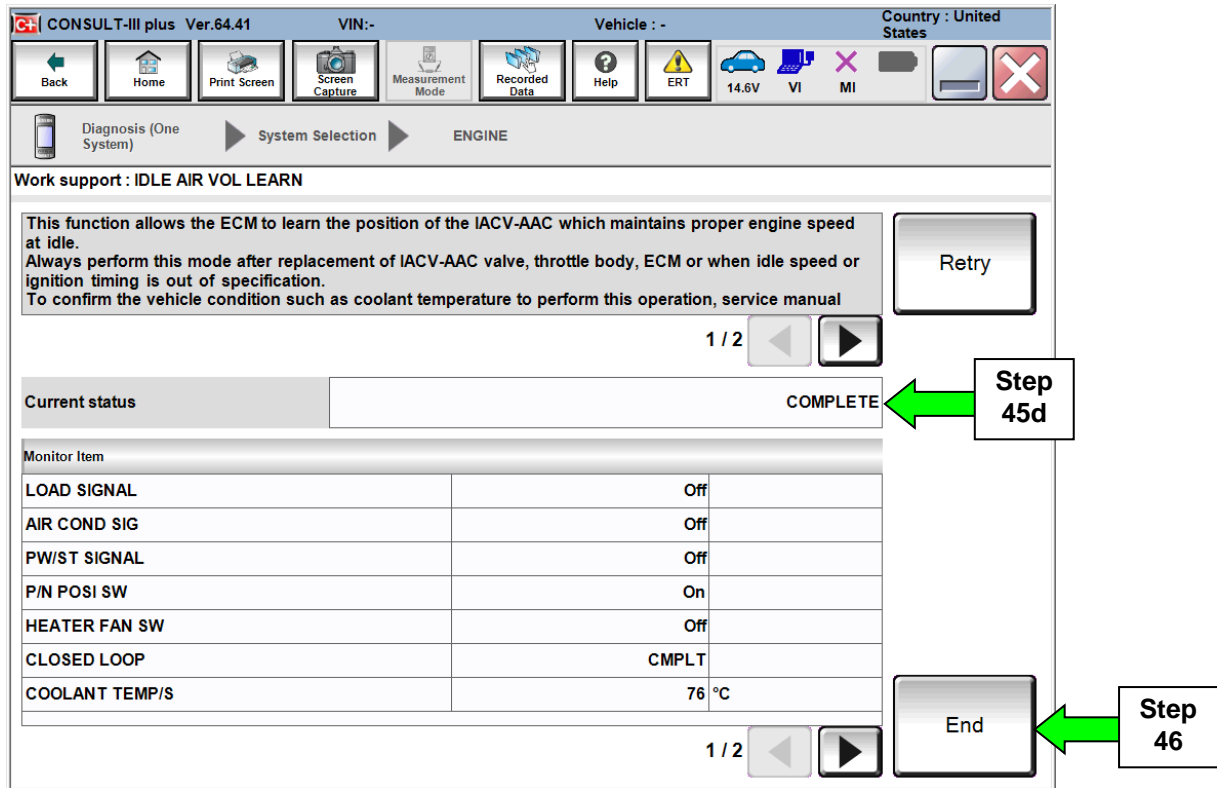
C+ CONSULT-III plus Ver.64.41 VIN:- Vehicle : - Country : United States

Back Home Print Screen Screen Capture Measurement Mode Recorded Data Help ERT 14.6V VI MI

Diagnosis (One System) System Selection ENGINE

Work support : IDLE AIR VOL LEARN

This function allows the ECM to learn the position of the IACV-AAC which maintains proper engine speed at idle.
Always perform this mode after replacement of IACV-AAC valve, throttle body, ECM or when idle speed or ignition timing is out of specification.
To confirm the vehicle condition such as coolant temperature to perform this operation, service manual

Retry

1 / 2

| Current status | COMPLETE |
|---|---|

Step 45d

| Monitor Item | | |
|---|---|---|
| LOAD SIGNAL | Off | |
| AIR COND SIG | Off | |
| PW/ST SIGNAL | Off | |
| P/N POSI SW | On | |
| HEATER FAN SW | Off | |
| CLOSED LOOP | CMPLT | |
| COOLANT TEMP/S | 76 | °C |

End

Step 46

1 / 2